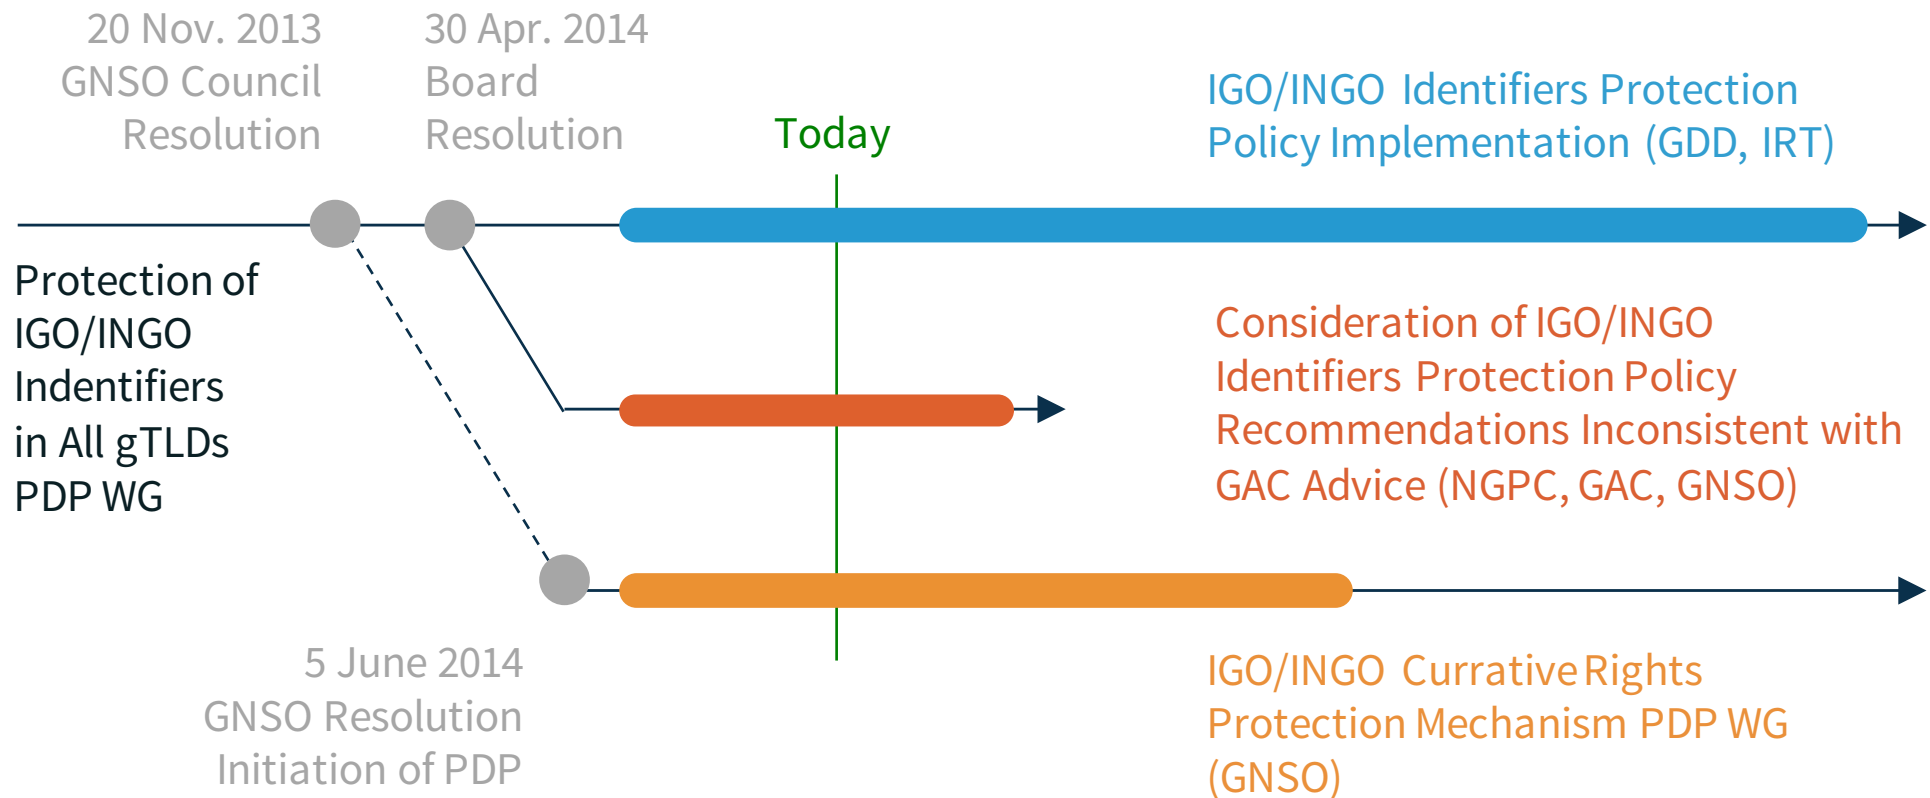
20 Nov. 2013
GNSO Council
Resolution

30 Apr. 2014
Board
Resolution

Today

IGO/INGO Identifiers Protection
Policy Implementation (GDD, IRT)

Protection of
IGO/INGO
Indentifiers
in All gTLDs
PDP WG

Consideration of IGO/INGO
Identifiers Protection Policy
Recommendations Inconsistent with
GAC Advice (NGPC, GAC, GNSO)

5 June 2014
GNSO Resolution
Initiation of PDP

IGO/INGO Currative Rights
Protection Mechanism PDP WG
(GNSO)